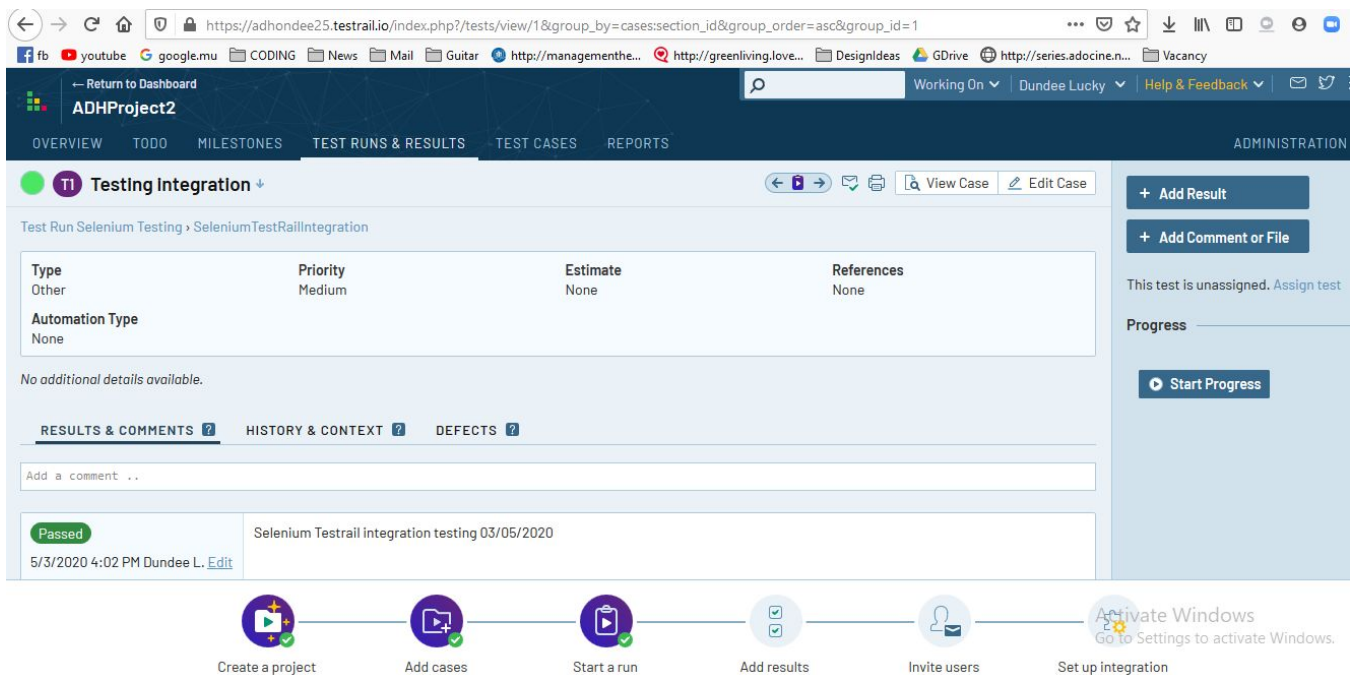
https://adhondee25.testrail.io/index.php?/tests/view/1&group_by=cases:section_id&group_order=asc&group_id=1

fb youtube google.mu CODING News Mail Guitar http://managementhe... http://greenliving.love... DesignIdeas GDrive http://series.adocine.n... Vacancy

← Return to Dashboard
ADHProject2

Working On Dundee Lucky Help & Feedback

OVERVIEW TODO MILESTONES TEST RUNS & RESULTS TEST CASES REPORTS ADMINISTRATION

T1 Testing Integration

View Case Edit Case

+ Add Result

+ Add Comment or File

Test Run Selenium Testing › SeleniumTestRailIntegration

| Type | Priority | Estimate | References |
|---|---|---|---|
| Other | Medium | None | None |

Automation Type
None

This test is unassigned. Assign test

Progress

No additional details available.

Start Progress

RESULTS & COMMENTS ? HISTORY & CONTEXT ? DEFECTS ?

Add a comment ..

Passed
5/3/2020 4:02 PM Dundee L. Edit

Selenium Testrail integration testing 03/05/2020

Create a project Add cases Start a run Add results Invite users Set up integration

Activate Windows
Go to Settings to activate Windows.